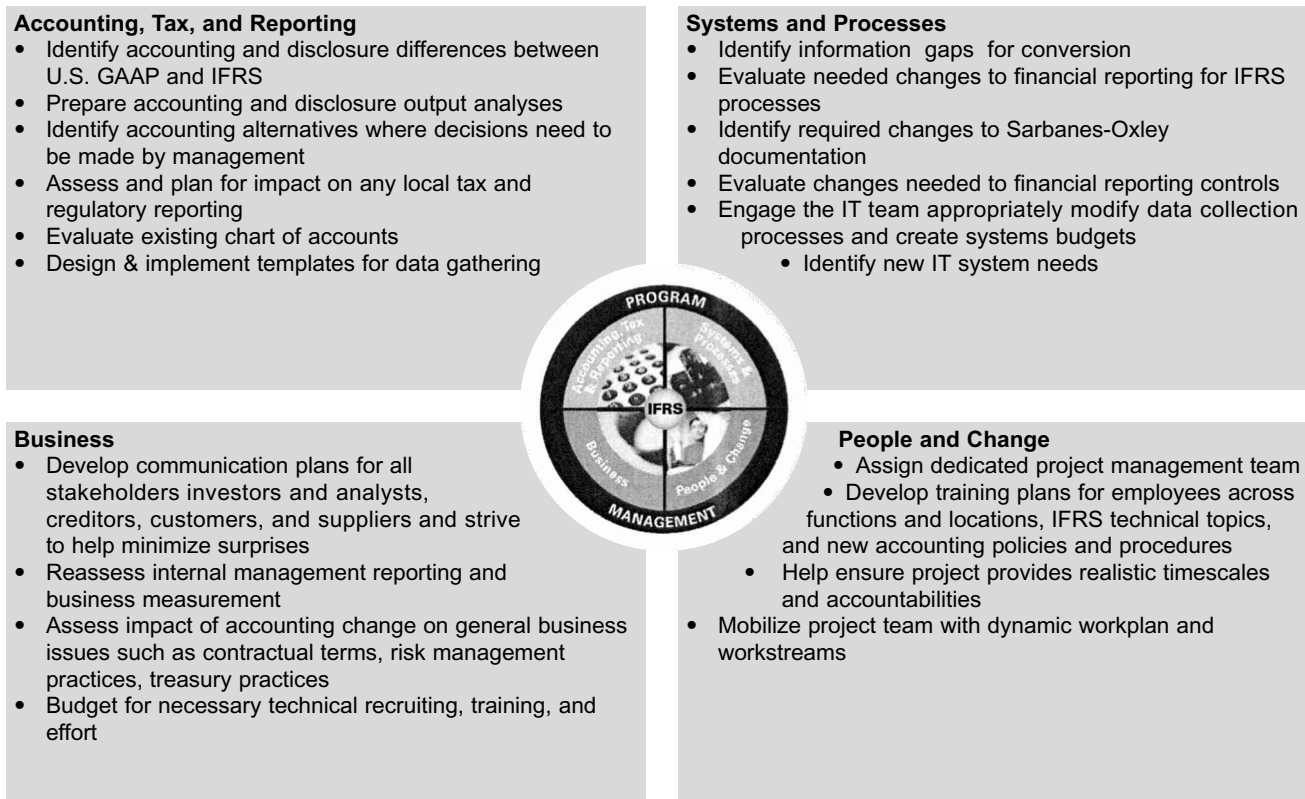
**Accounting, Tax, and Reporting**
- Identify accounting and disclosure differences between U.S. GAAP and IFRS
- Prepare accounting and disclosure output analyses
- Identify accounting alternatives where decisions need to be made by management
- Assess and plan for impact on any local tax and regulatory reporting
- Evaluate existing chart of accounts
- Design & implement templates for data gathering

**Systems and Processes**
- Identify information gaps for conversion
- Evaluate needed changes to financial reporting for IFRS processes
- Identify required changes to Sarbanes-Oxley documentation
- Evaluate changes needed to financial reporting controls
- Engage the IT team appropriately modify data collection processes and create systems budgets
  - Identify new IT system needs

PROGRAM
Accounting, Tax & Reporting
Systems & Processes
IFRS
Business
People & Change
MANAGEMENT

**Business**
- Develop communication plans for all stakeholders investors and analysts, creditors, customers, and suppliers and strive to help minimize surprises
- Reassess internal management reporting and business measurement
- Assess impact of accounting change on general business issues such as contractual terms, risk management practices, treasury practices
- Budget for necessary technical recruiting, training, and effort

**People and Change**
- Assign dedicated project management team
- Develop training plans for employees across functions and locations, IFRS technical topics, and new accounting policies and procedures
- Help ensure project provides realistic timescales and accountabilities
- Mobilize project team with dynamic workplan and workstreams